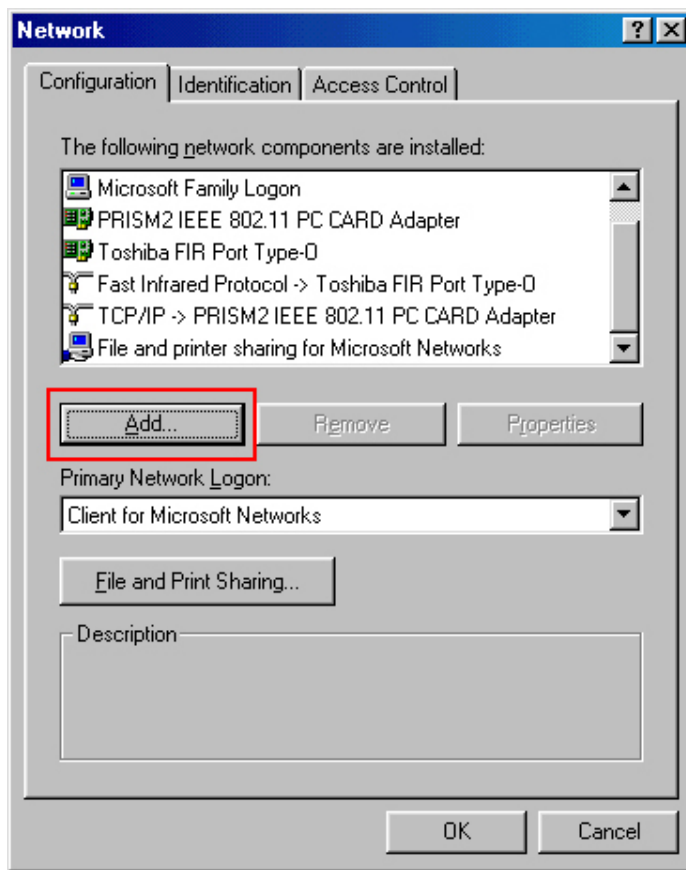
Network ? X

Configuration | Identification | Access Control

The following network components are installed:

Microsoft Family Logon
PRISM2 IEEE 802.11 PC CARD Adapter
Toshiba FIR Port Type-O
Fast Infrared Protocol -> Toshiba FIR Port Type-O
TCP/IP -> PRISM2 IEEE 802.11 PC CARD Adapter
File and printer sharing for Microsoft Networks

Add... | Remove | Properties

Primary Network Logon:

Client for Microsoft Networks

File and Print Sharing...

Description

OK | Cancel